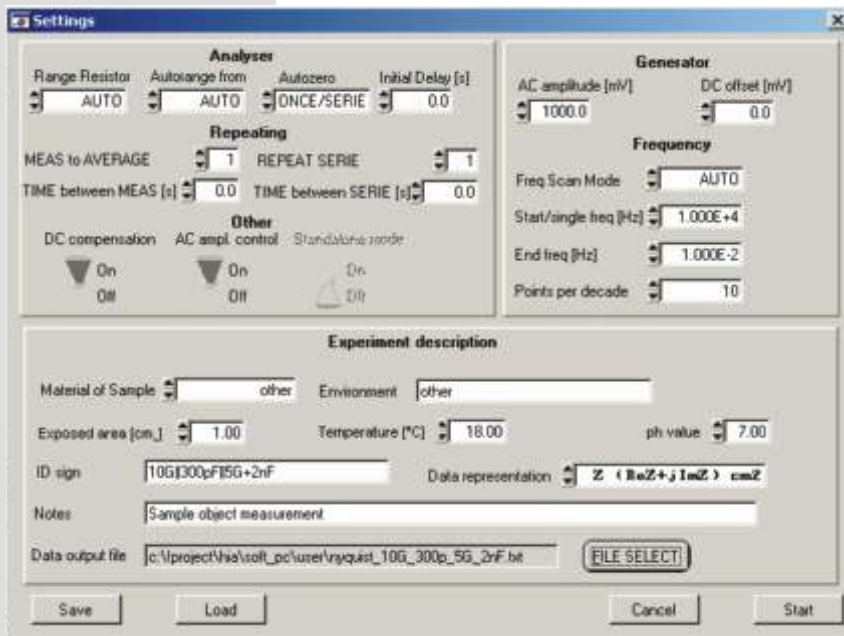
Settings

Analyser

Range Resistor AUTO
Autorange from AUTO
Autozero ONCE/SERIE
Initial Delay [s] 0.0

Repeating

MEAS to AVERAGE 1
REPEAT SERIE 1
TIME between MEAS [s] 0.0
TIME between SERIE [s] 0.0

Other

DC compensation On Off
AC ampl. control On Off
Standalone mode On Off

Generator

AC amplitude [mV] 1000.0
DC offset [mV] 0.0

Frequency

Freq Scan Mode AUTO
Start/single freq [Hz] 1.000E+4
End freq [Hz] 1.000E-2
Points per decade 10

Experiment description

Material of Sample other
Environment other
Exposed area [cm$^2$] 1.00
Temperature [°C] 18.00
ph value 7.00
ID sign 10G||300pF|5G+2nF
Data representation Z (ReZ+jImZ) cmZ
Notes Sample object measurement
Data output file c:\project\hia\soft_pc\user\nyquist_10G_300p_5G_2nF.txt
FILE SELECT

Save
Load
Cancel
Start